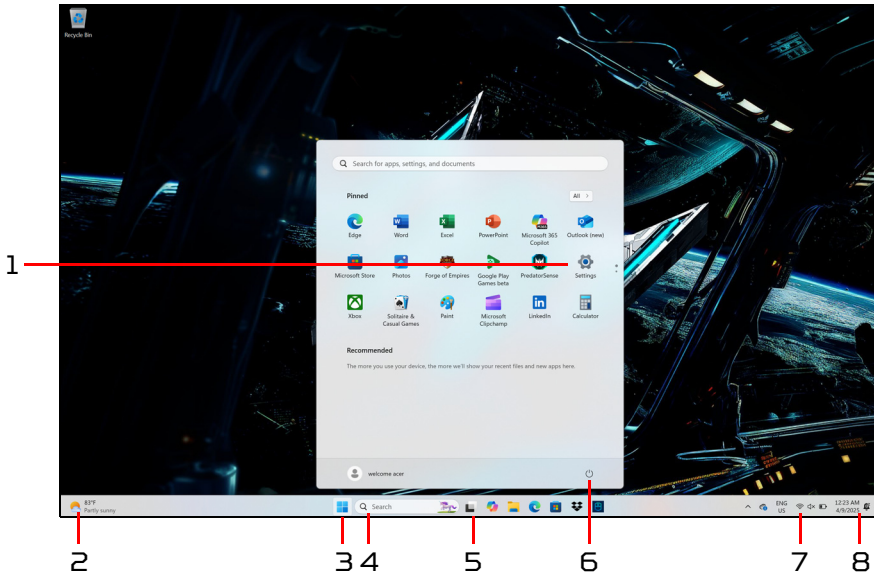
Recycle Bin

Search for apps, settings, and documents

Pinned

All >

Edge
Word
Excel
PowerPoint
Microsoft 365 Copilot
Outlook (new)
Microsoft Store
Photos
Forge of Empires
Google Play Games beta
PredatorSense
Settings
Xbox
Solitaire & Casual Games
Paint
Microsoft Clipchamp
LinkedIn
Calculator

Recommended

The more you use your device, the more we'll show your recent files and new apps here.

welcome acer

83°F
Partly sunny

Search

ENG
US

12:23 AM
4/9/2025

1
2
3
4
5
6
7
8